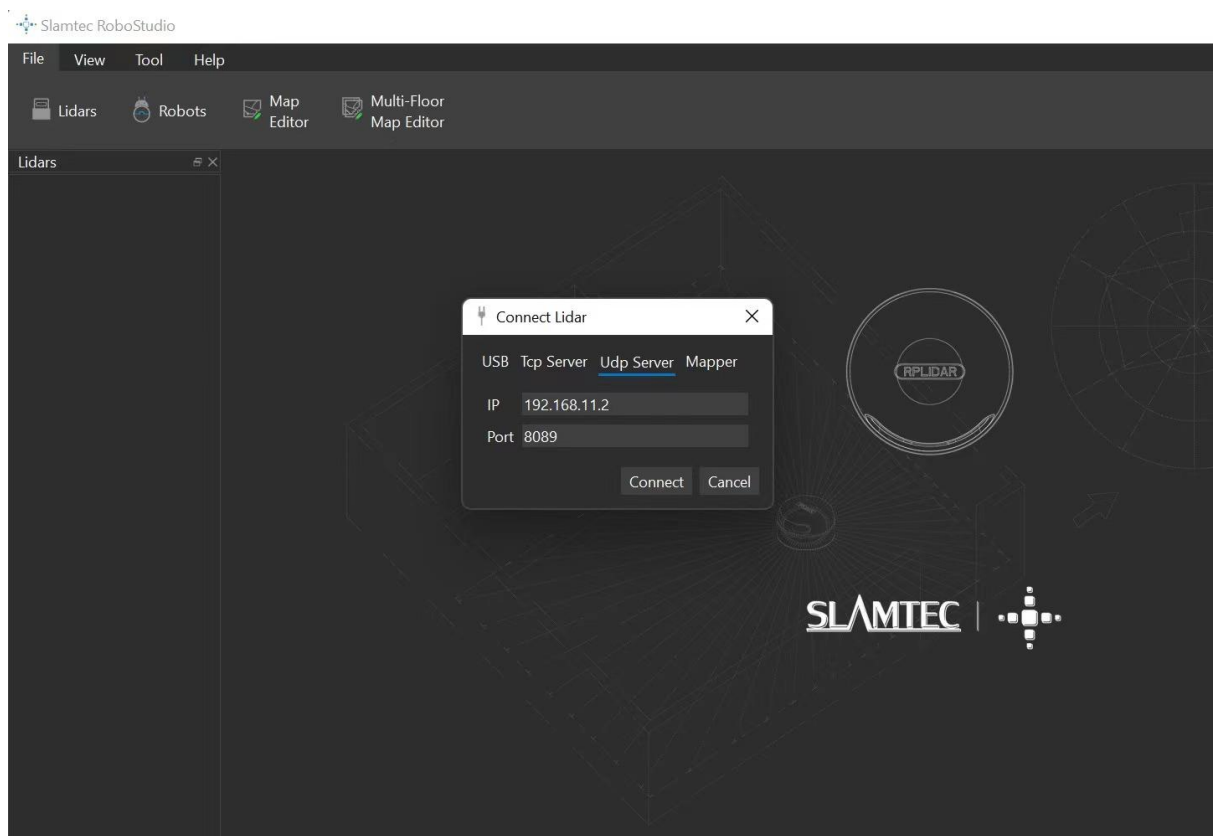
Slamtec RoboStudio

File View Tool Help

Lidars Robots Map Editor Multi-Floor Map Editor

Lidars

Connect Lidar

USB Tcp Server Udp Server Mapper

IP 192.168.11.2

Port 8089

Connect Cancel

RPLIDAR

SLAMTEC